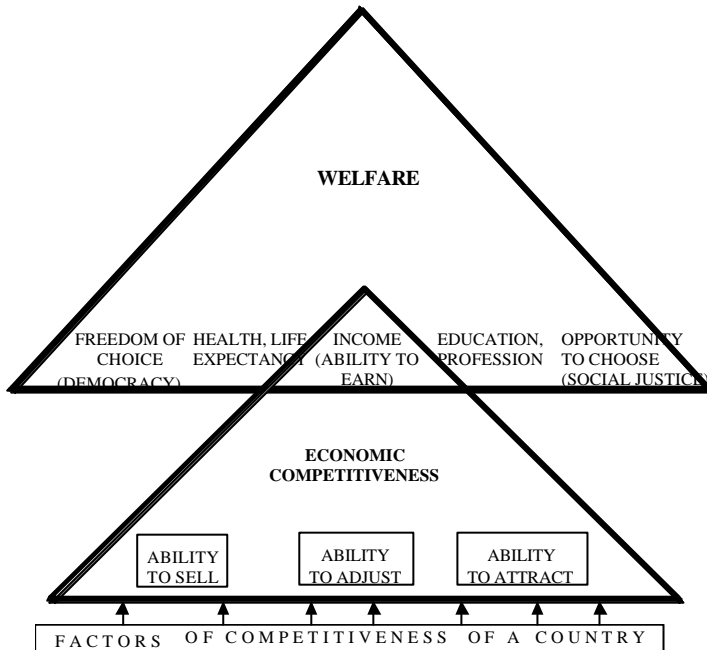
WELFARE

FREEDOM OF CHOICE (DEMOCRACY)

HEALTH, LIFE EXPECTANCY

INCOME (ABILITY TO EARN)

EDUCATION, PROFESSION

OPPORTUNITY TO CHOOSE (SOCIAL JUSTICE)

ECONOMIC COMPETITIVENESS

ABILITY TO SELL

ABILITY TO ADJUST

ABILITY TO ATTRACT

FACTORS OF COMPETITIVENESS OF A COUNTRY